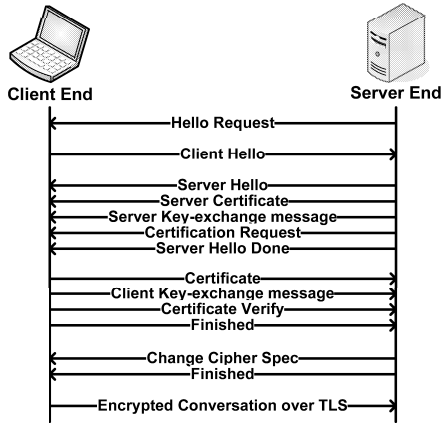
Client End

Server End

Hello Request

Client Hello

Server Hello
Server Certificate
Server Key-exchange message
Certification Request
Server Hello Done

Certificate
Client Key-exchange message
Certificate Verify
Finished

Change Cipher Spec
Finished

Encrypted Conversation over TLS